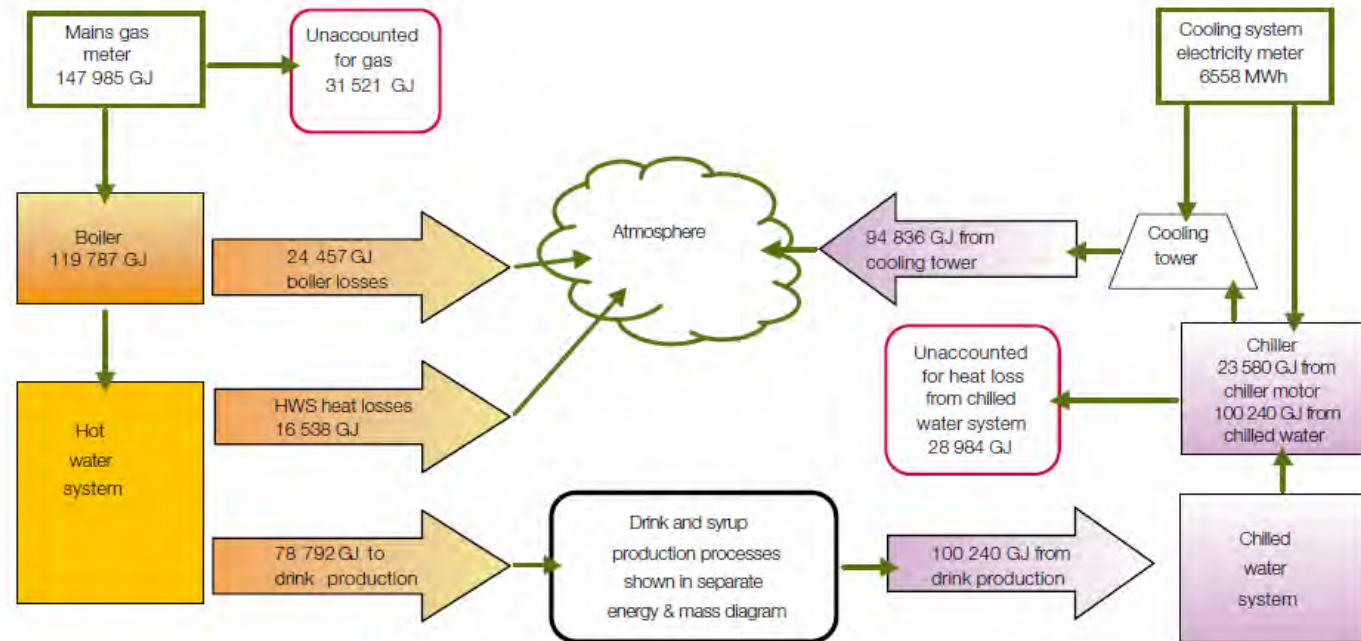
Mains gas meter 147 985 GJ

Unaccounted for gas 31 521 GJ

Cooling system electricity meter 6558 MWh

Boiler 119 787 GJ

24 457 GJ boiler losses

Atmosphere

94 836 GJ from cooling tower

Cooling tower

Unaccounted for heat loss from chilled water system 28 984 GJ

Chiller 23 580 GJ from chiller motor 100 240 GJ from chilled water

Hot water system

HWS heat losses 16 538 GJ

78 792 GJ to drink production

Drink and syrup production processes shown in separate energy & mass diagram

100 240 GJ from drink production

Chilled water system